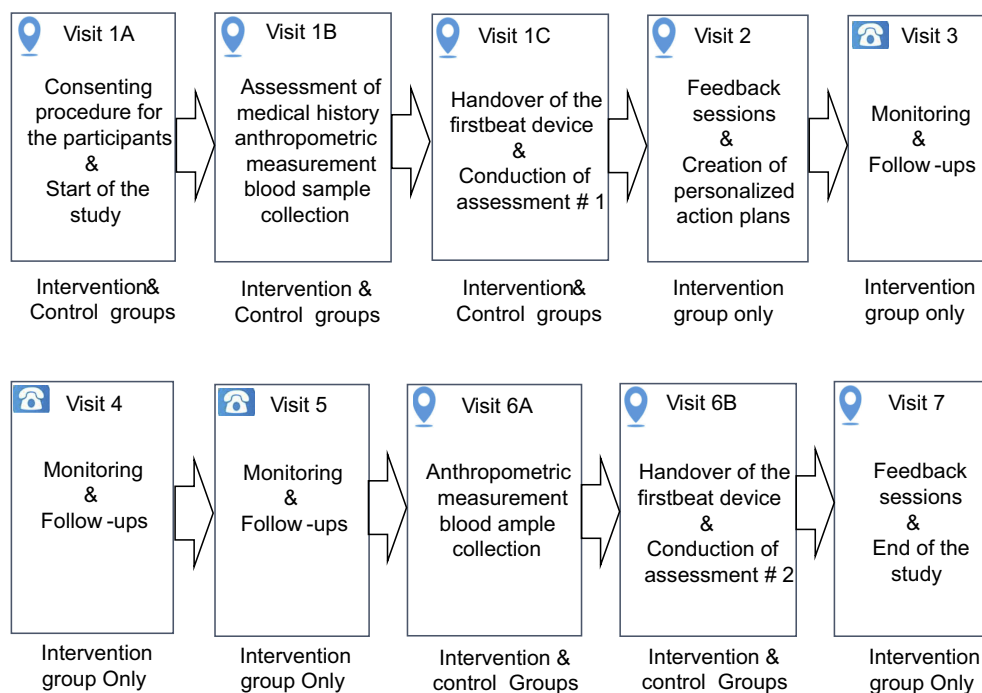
Visit 1A
Consenting procedure for the participants & Start of the study
Intervention& Control groups

Visit 1B
Assessment of medical history anthropometric measurement blood sample collection
Intervention & Control groups

Visit 1C
Handover of the firstbeat device & Conduction of assessment # 1
Intervention& Control groups

Visit 2
Feedback sessions & Creation of personalized action plans
Intervention group only

Visit 3
Monitoring & Follow -ups
Intervention group only

Visit 4
Monitoring & Follow -ups
Intervention group Only

Visit 5
Monitoring & Follow -ups
Intervention group Only

Visit 6A
Anthropometric measurement blood ample collection
Intervention & control Groups

Visit 6B
Handover of the firstbeat device & Conduction of assessment # 2
Intervention & control Groups

Visit 7
Feedback sessions & End of the study
Intervention group Only